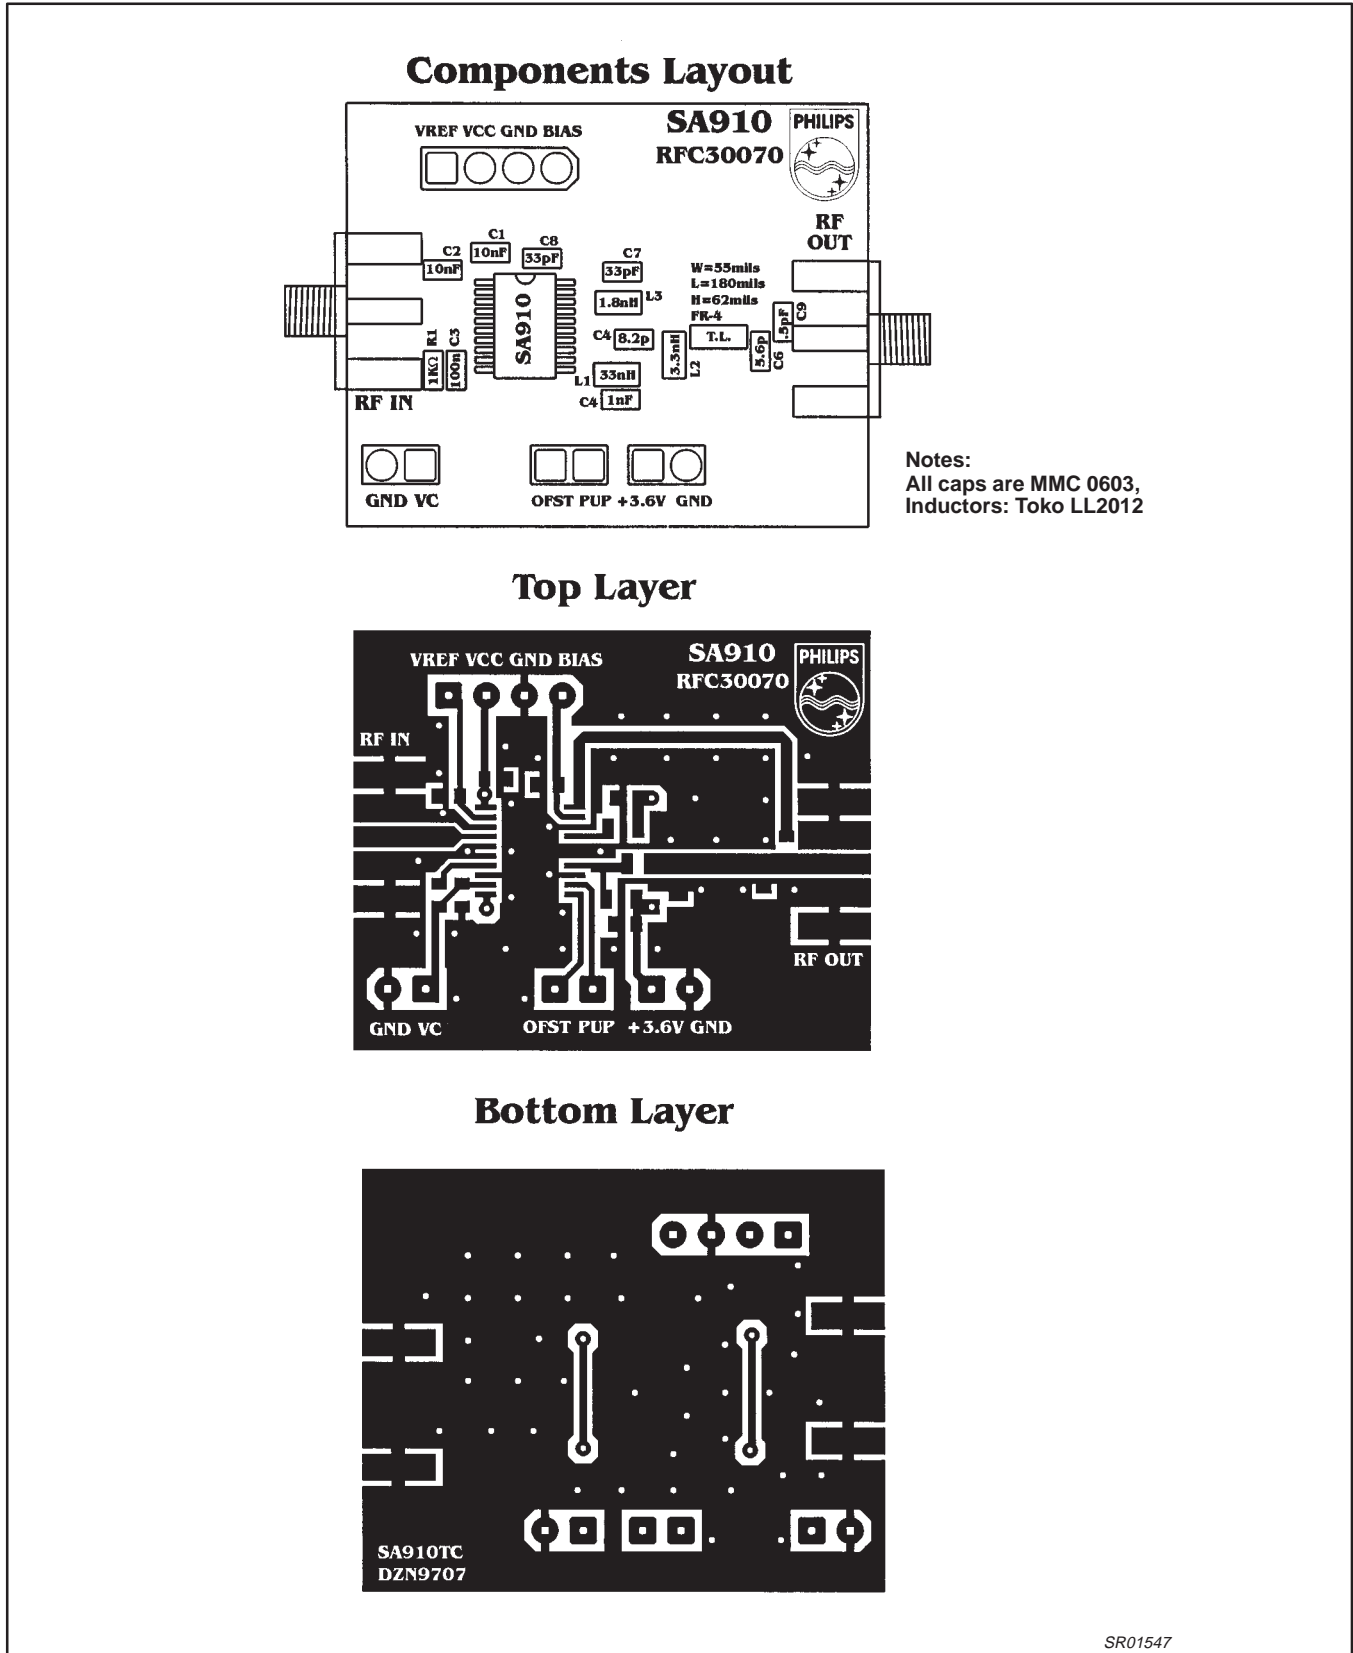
Components Layout

VREF VCC GND BIAS

SA910
RFC30070
PHILIPS

RF OUT

C2 10nF
C1 10nF
C8 33pF
C7 33pF
W=55mils
L=180mils
H=62mils
FR-4
1.8nH L3
C4 8.2p
T.L.
.5pF C9
3.6p C6
3.3nH L2
SA910
R1 1KΩ
C3 100n
L1 33nH
C4 1nF

RF IN

GND VC
OFST PUP +3.6V GND

Notes:
All caps are MMC 0603,
Inductors: Toko LL2012

Top Layer

VREF VCC GND BIAS
SA910
RFC30070
PHILIPS
RF IN
RF OUT
GND VC
OFST PUP +3.6V GND

Bottom Layer

SA910TC
DZN9707

SR01547